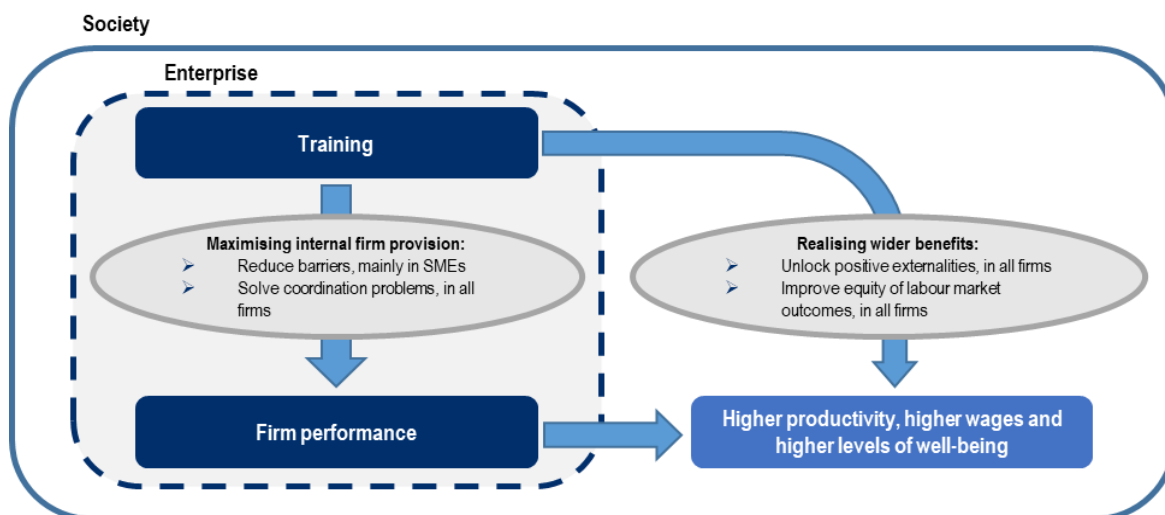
Society

Enterprise

Training

Maximising internal firm provision:
➢ Reduce barriers, mainly in SMEs
➢ Solve coordination problems, in all firms

Firm performance

Realising wider benefits:
➢ Unlock positive externalities, in all firms
➢ Improve equity of labour market outcomes, in all firms

Higher productivity, higher wages and higher levels of well-being